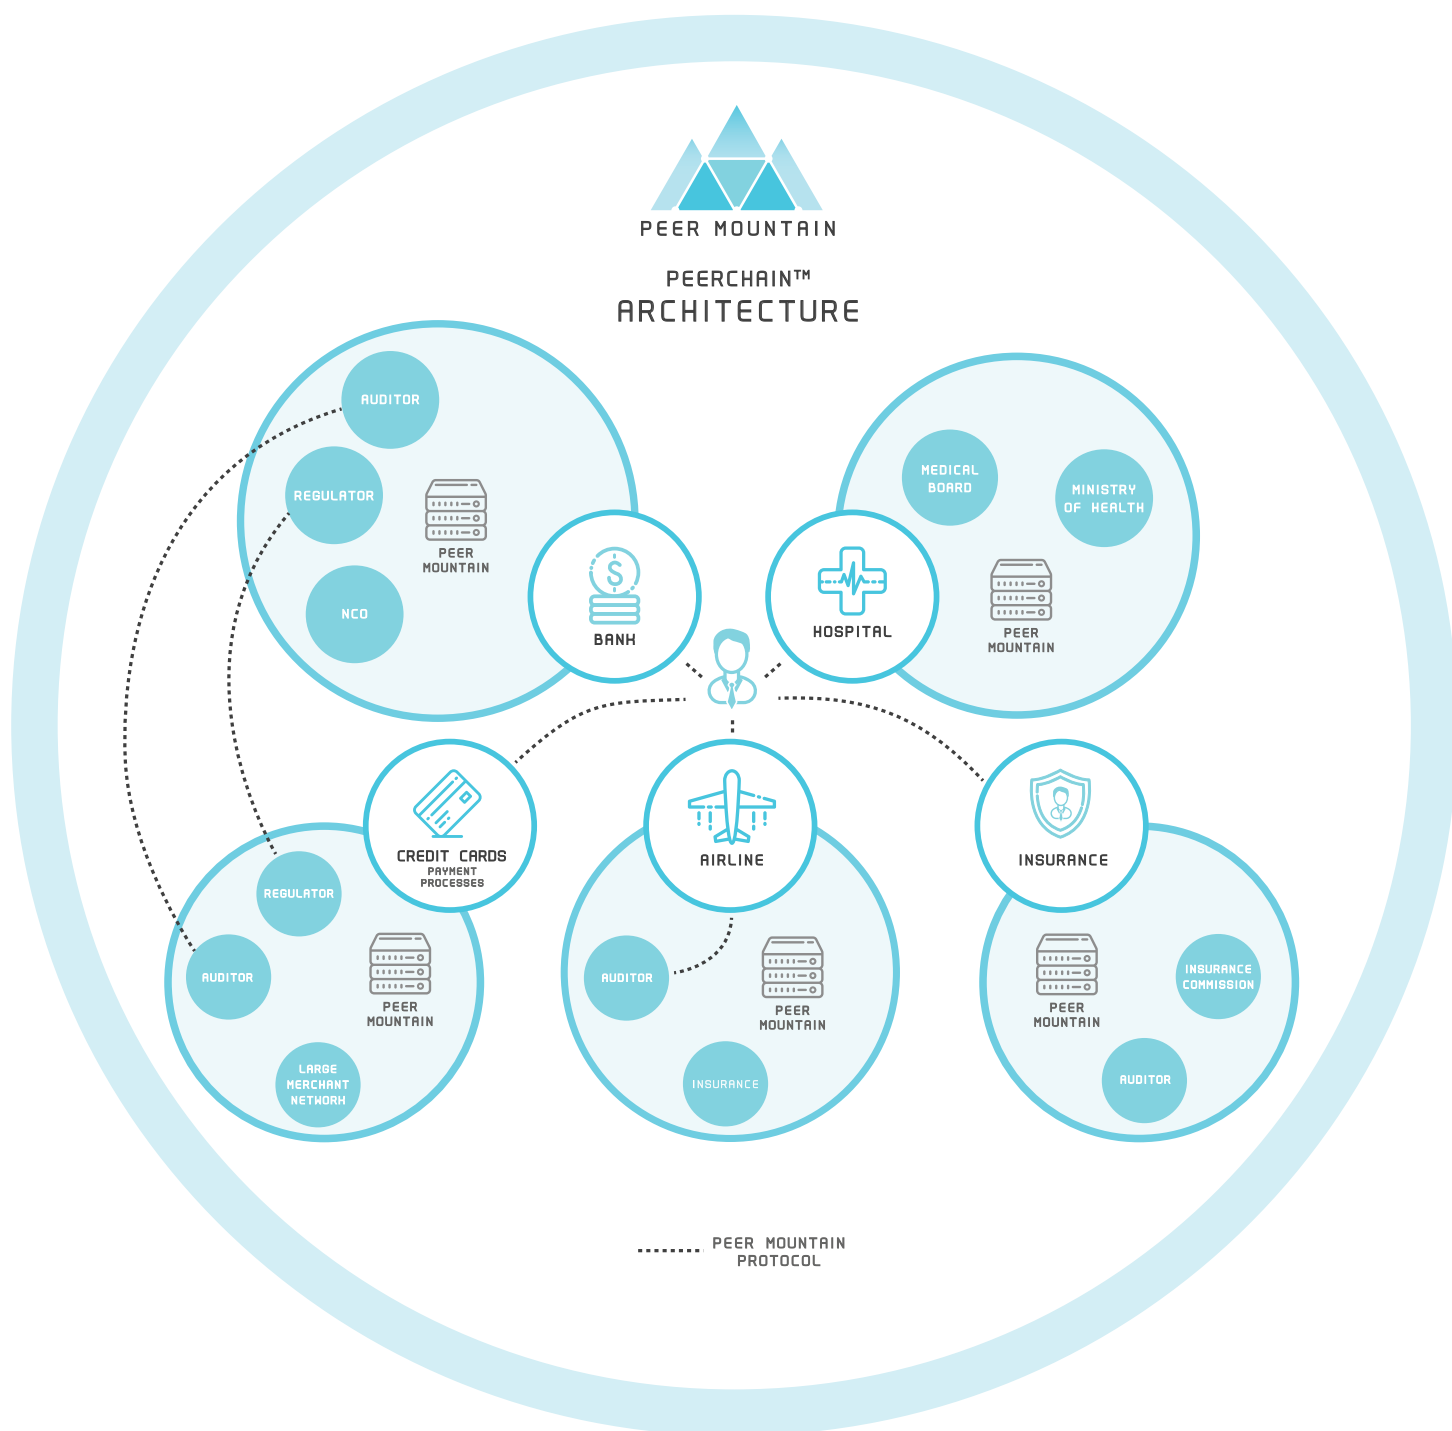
PEER MOUNTAIN

PEERCHAIN™
ARCHITECTURE

AUDITOR
REGULATOR
PEER MOUNTAIN
NCO
BANK

HOSPITAL
MEDICAL BOARD
MINISTRY OF HEALTH
PEER MOUNTAIN

CREDIT CARDS
PAYMENT PROCESSES
REGULATOR
AUDITOR
PEER MOUNTAIN
LARGE MERCHANT NETWORK

AIRLINE
AUDITOR
PEER MOUNTAIN
INSURANCE

INSURANCE
PEER MOUNTAIN
INSURANCE COMMISSION
AUDITOR

PEER MOUNTAIN PROTOCOL